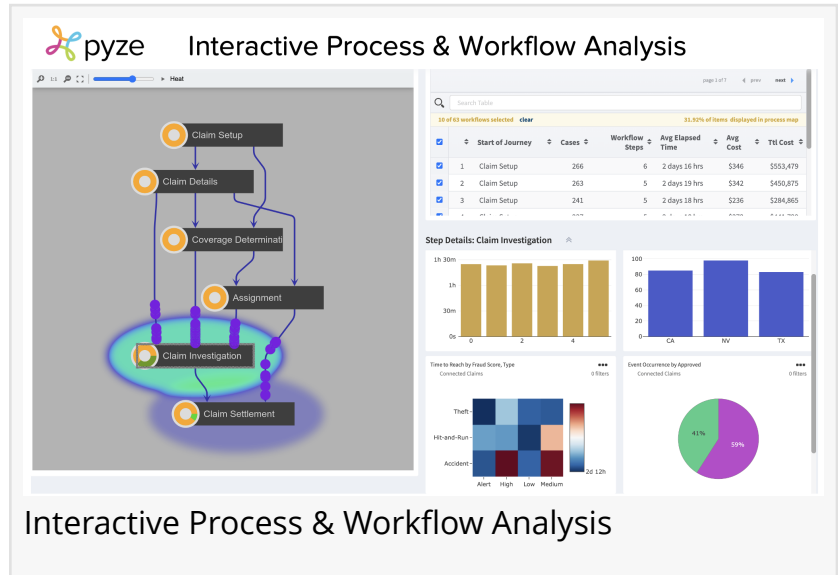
pyze Interactive Process & Workflow Analysis

1:1 Heat

Claim Setup
Claim Details
Coverage Determinati
Assignment
Claim Investigation
Claim Settlement

page 1 of 7 ◂ prev next ▸

Search Table

10 of 63 workflows selected clear 31.92% of items displayed in process map

| | | Start of Journey | Cases | Workflow Steps | Avg Elapsed Time | Avg Cost | Ttl Cost |
|---|---|---|---|---|---|---|---|
| ☑ | 1 | Claim Setup | 266 | 6 | 2 days 16 hrs | $346 | $553,479 |
| ☑ | 2 | Claim Setup | 263 | 5 | 2 days 19 hrs | $342 | $450,875 |
| ☑ | 3 | Claim Setup | 241 | 5 | 2 days 18 hrs | $236 | $284,865 |

Step Details: Claim Investigation

1h 30m
1h
30m
0s
0 2 4

100
80
60
40
20
0
CA NV TX

Time to Reach by Fraud Score, Type
Connected Claims 0 filters
Theft
Hit-and-Run
Accident
Alert High Low Medium
2d 12h

Event Occurrence by Approved
Connected Claims 0 filters
41%
59%

Interactive Process & Workflow Analysis